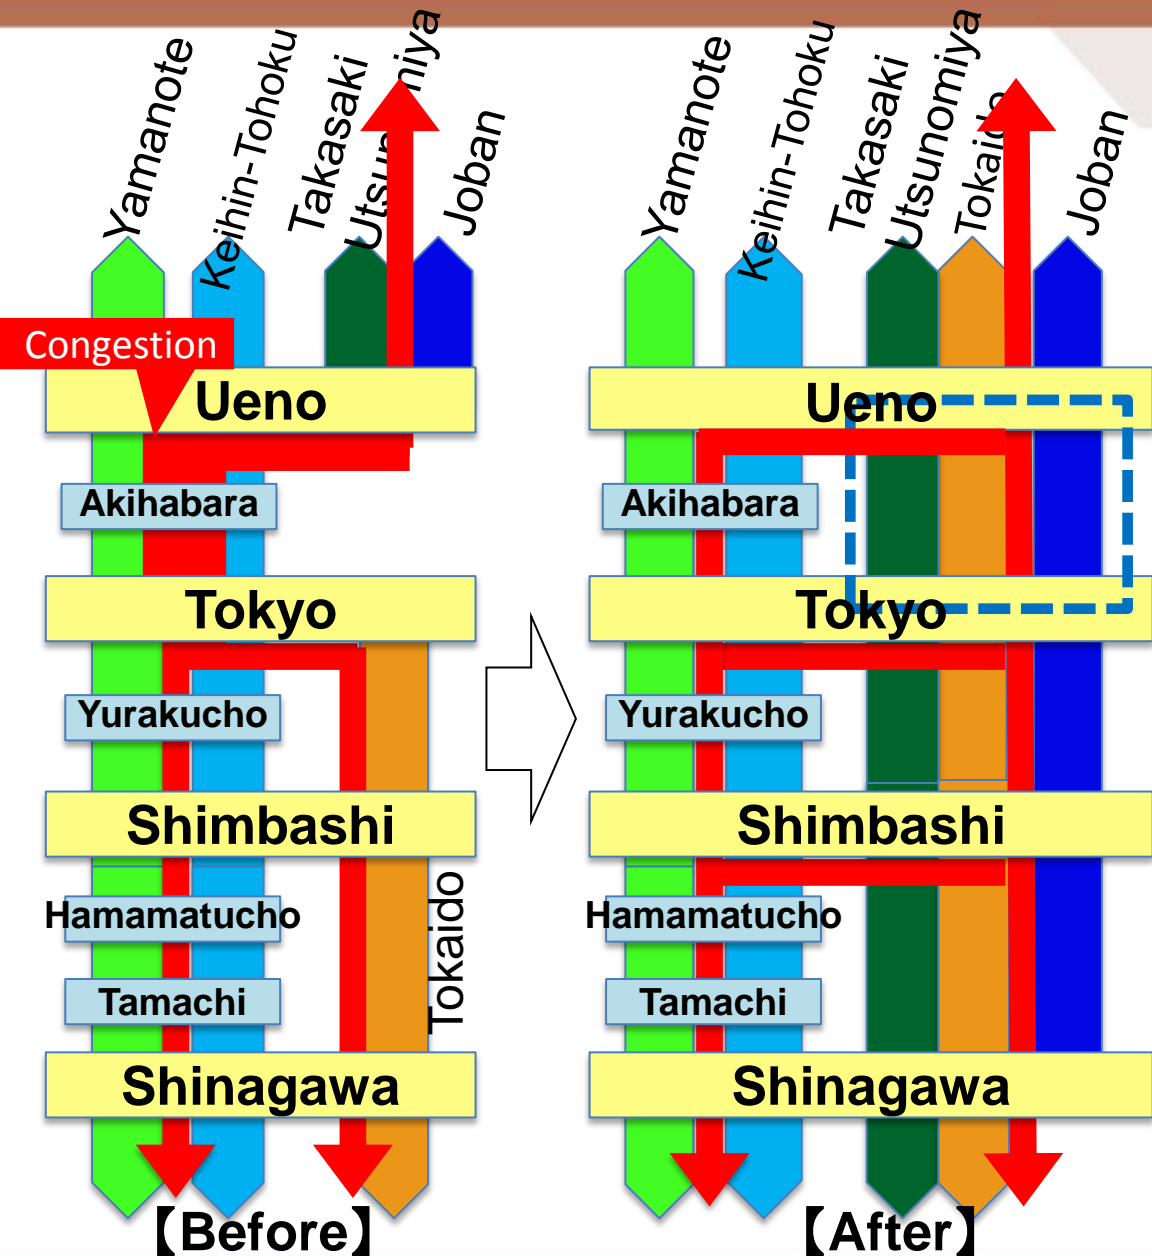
Yamanote
Keihin-Tohoku
Takasaki
Utsunomiya
Joban

Congestion

Ueno
Akihabara
Tokyo
Yurakucho
Shimbashi
Hamamatucho
Tamachi
Shinagawa
Tokaido

【Before】

Yamanote
Keihin-Tohoku
Takasaki
Utsunomiya
Tokaido
Joban

Ueno
Akihabara
Tokyo
Yurakucho
Shimbashi
Hamamatucho
Tamachi
Shinagawa

【After】